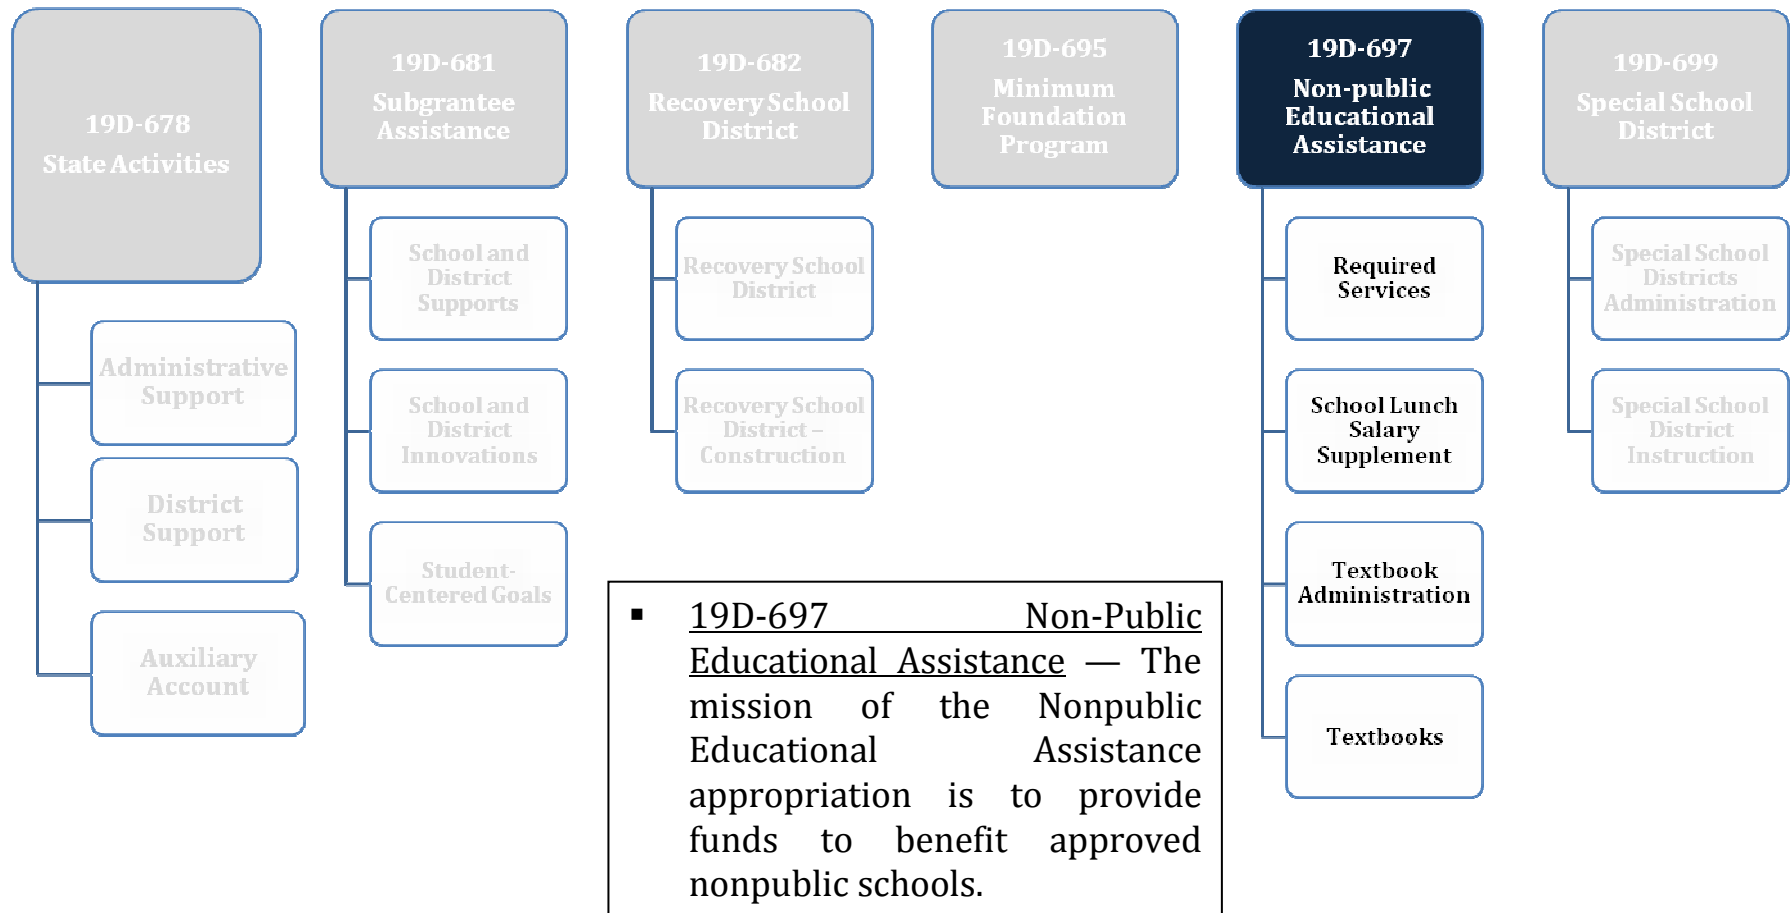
19D-678
State Activities

Administrative Support

District Support

Auxiliary Account

19D-681
Subgrantee Assistance

School and District Supports

School and District Innovations

Student-Centered Goals

19D-682
Recovery School District

Recovery School District

Recovery School District – Construction

19D-695
Minimum Foundation Program

19D-697
Non-public Educational Assistance

Required Services

School Lunch Salary Supplement

Textbook Administration

Textbooks

19D-699
Special School District

Special School Districts Administration

Special School District Instruction

▪ 19D-697 Non-Public Educational Assistance — The mission of the Nonpublic Educational Assistance appropriation is to provide funds to benefit approved nonpublic schools.